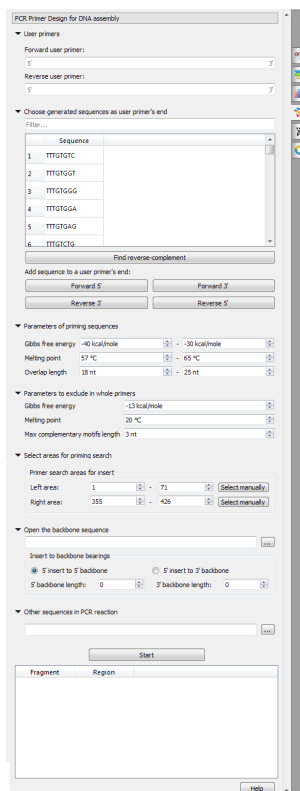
PCR Primer Design for DNA assembly

User primers

Forward user primer:

5' 3'

Reverse user primer:

5' 3'

Choose generated sequences as user primer's end

Filter...

| | Sequence |
|---|---|
| 1 | TTTGTGTC |
| 2 | TTTGTGGT |
| 3 | TTTGTGGG |
| 4 | TTTGTGGA |
| 5 | TTTGTGAG |
| 6 | TTTGTCTG |

Find reverse-complement

Add sequence to a user primer's end:

Forward 5' Forward 3'

Reverse 3' Reverse 5'

Parameters of priming sequences

Gibbs free energy -40 kcal/mole - -30 kcal/mole

Melting point 57 °C - 65 °C

Overlap length 18 nt - 25 nt

Parameters to exclude in whole primers

Gibbs free energy -13 kcal/mole

Melting point 20 °C

Max complementary motifs length 3 nt

Select areas for priming search

Primer search areas for insert

Left area: 1 - 71 Select manually

Right area: 355 - 426 Select manually

Open the backbone sequence

...

Insert to backbone bearings

5' insert to 5' backbone 5' insert to 3' backbone

5' backbone length: 0 3' backbone length: 0

Other sequences in PCR reaction

...

Start

| Fragment | Region |
|---|---|

Help